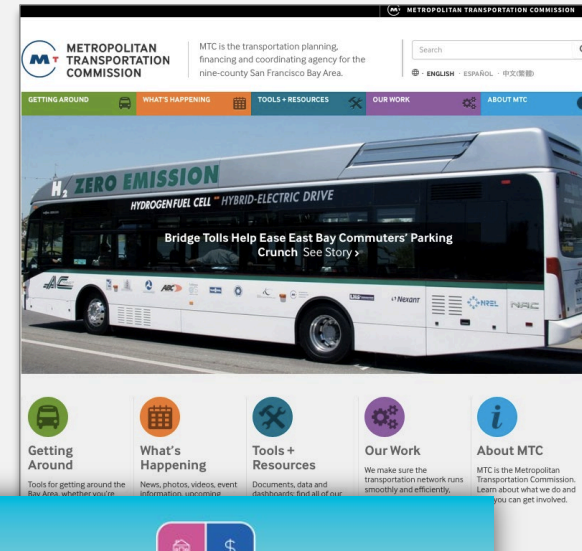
METROPOLITAN TRANSPORTATION COMMISSION

METROPOLITAN TRANSPORTATION COMMISSION

MTC is the transportation planning, financing and coordinating agency for the nine-county San Francisco Bay Area.

Search

ENGLISH · ESPAÑOL · 中文(繁體)

GETTING AROUND

WHAT'S HAPPENING

TOOLS + RESOURCES

OUR WORK

ABOUT MTC

$H_2$ ZERO EMISSION

HYDROGEN FUEL CELL HYBRID-ELECTRIC DRIVE

Bridge Tolls Help Ease East Bay Commuters' Parking Crunch See Story ›

Nexant

NREL

Getting Around

Tools for getting around the Bay Area, whether you're

What's Happening

News, photos, videos, event information, upcoming

Tools + Resources

Documents, data and dashboards: find all of our

Our Work

We make sure the transportation network runs smoothly and efficiently,

About MTC

MTC is the Metropolitan Transportation Commission. Learn about what we do and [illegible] you can get involved.

$